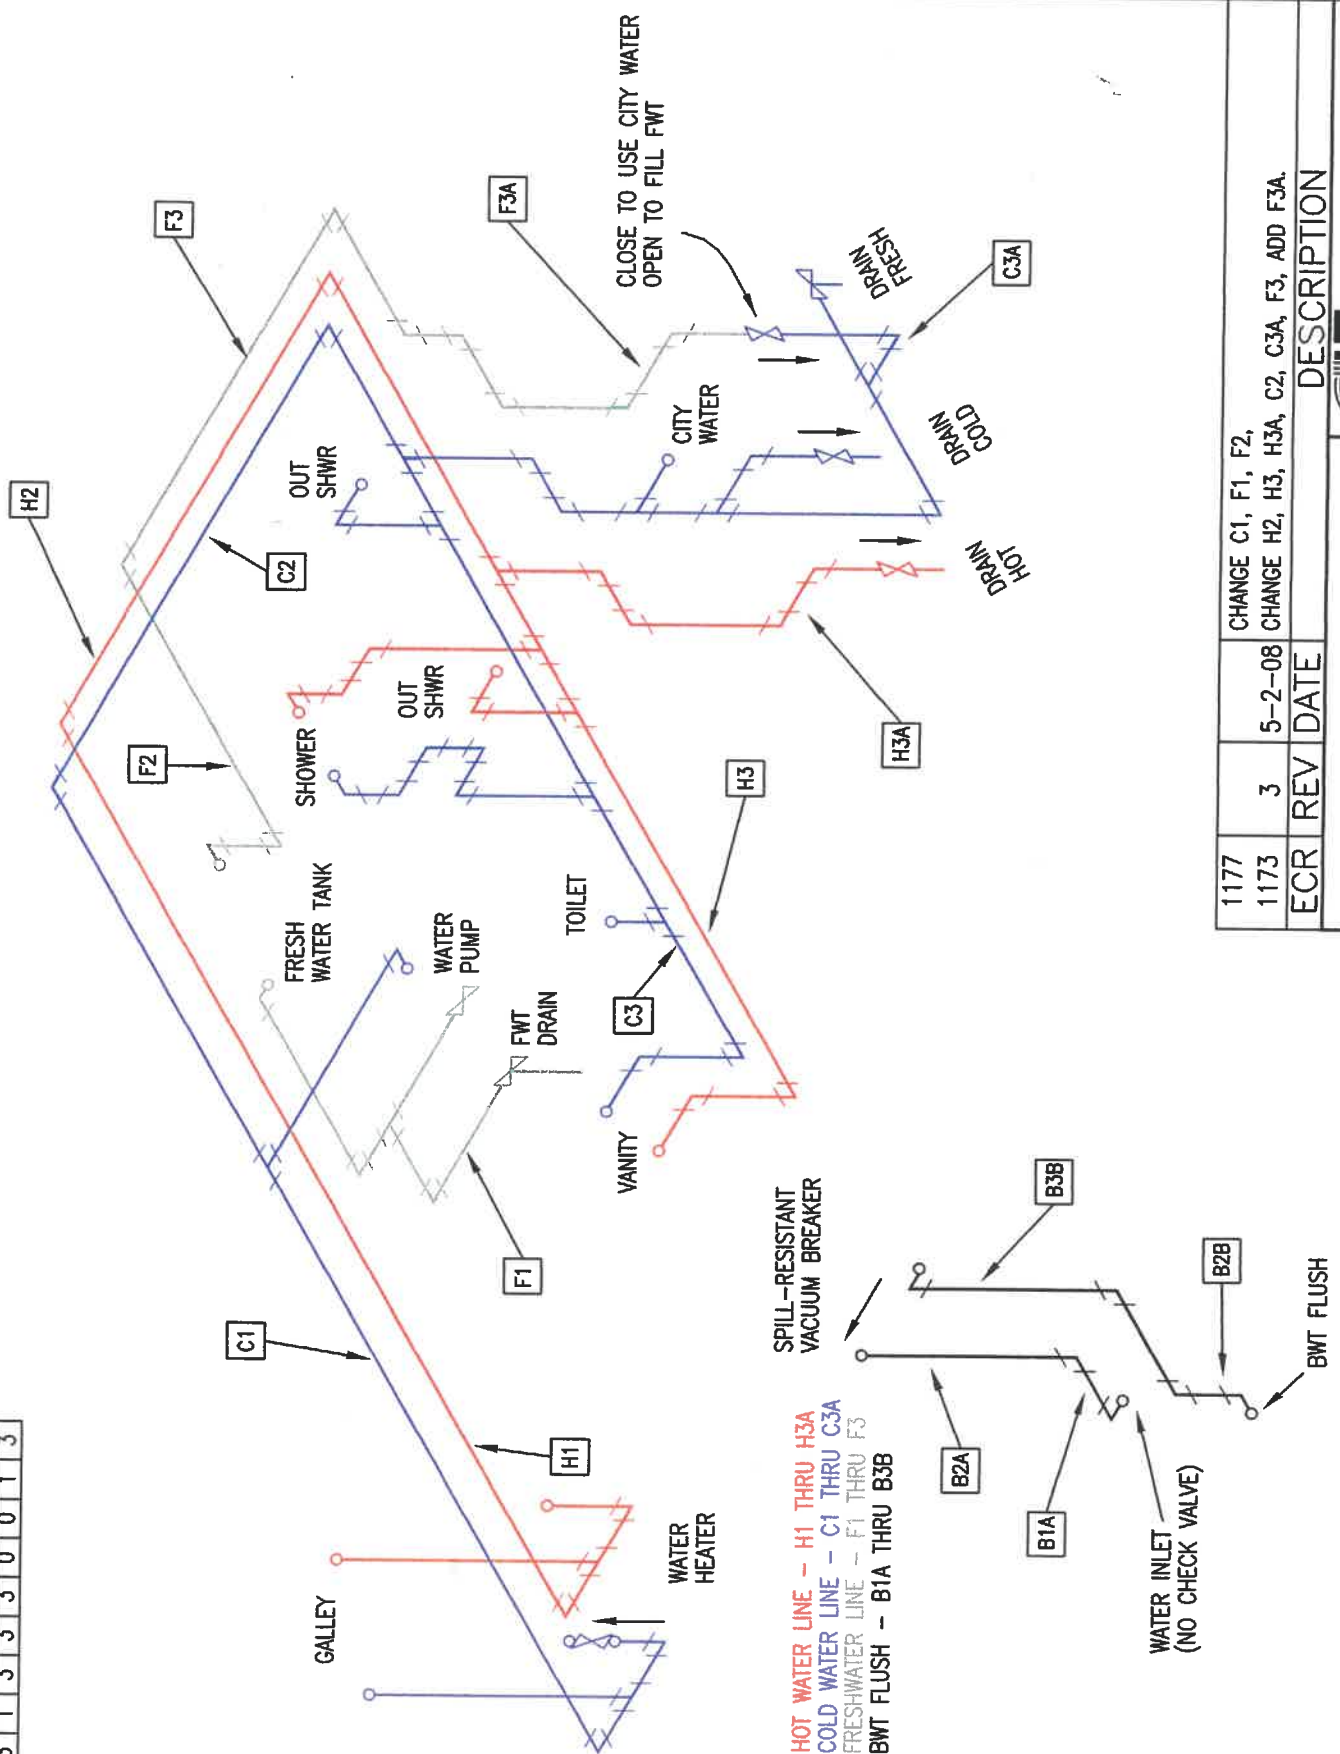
CLOSE TO USE CITY WATER
OPEN TO FILL FWT

F3

F3A

DRAIN FRESH

C3A

CITY WATER

DRAIN COLD

DRAIN HOT

H2

OUT SHWR

C2

H3A

OUT SHWR

SHOWER

F2

H3

TOILET

FRESH WATER TANK

WATER PUMP

FWT DRAIN

C3

VANITY

F1

C1

H1

GALLEY

WATER HEATER

SPILL-RESISTANT VACUUM BREAKER

B3B

B2B

BWT FLUSH

B2A

B1A

WATER INLET (NO CHECK VALVE)

HOT WATER LINE - H1 THRU H3A
COLD WATER LINE - C1 THRU C3A
FRESHWATER LINE - F1 THRU F3
BWT FLUSH - B1A THRU B3B

| ECR | REV | DATE | DESCRIPTION |
|---|---|---|---|
| 1173 | 3 | 5-2-08 | CHANGE H2, H3, H3A, C2, C3A, F3, ADD F3A. |
| 1177 | | | CHANGE C1, F1, F2, |

5 | 1 | 3 | 3 | 3 | 0 | 0 | 1 | 1 | 3